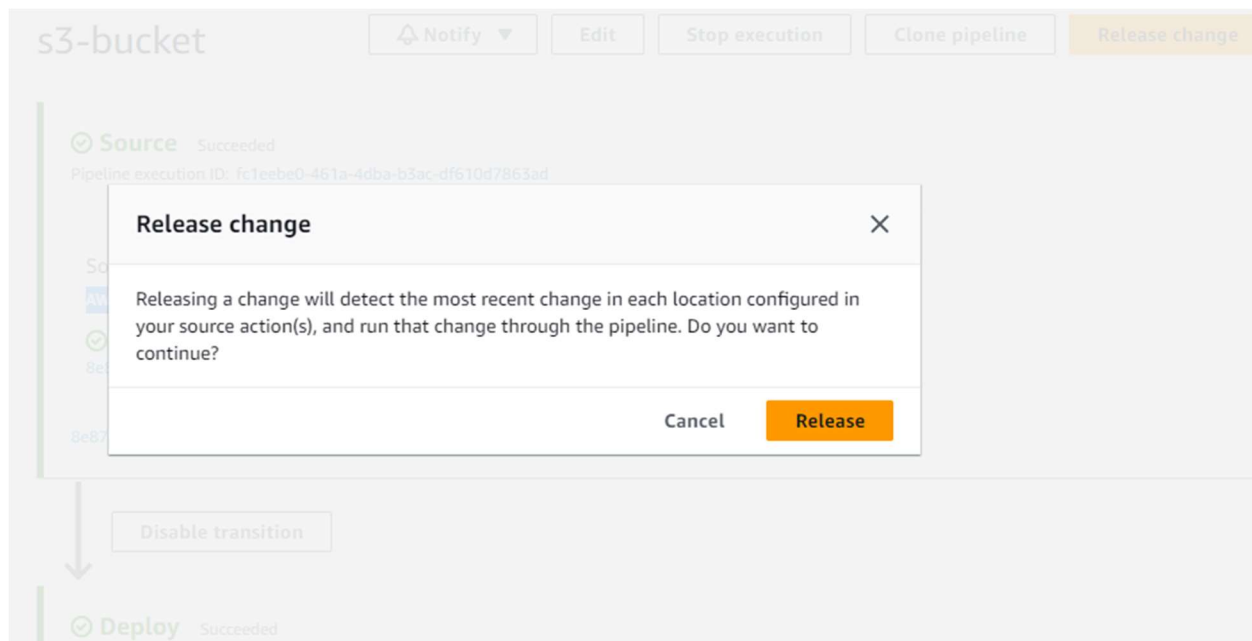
s3-bucket

Notify

Edit

Stop execution

Clone pipeline

Release change

Source Succeeded

Pipeline execution ID: fc1eebe0-461a-4dba-b3ac-df610d7863ad

So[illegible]

AW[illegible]

8e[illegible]

8e87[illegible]

Release change

Releasing a change will detect the most recent change in each location configured in your source action(s), and run that change through the pipeline. Do you want to continue?

Cancel

Release

Disable transition

Deploy Succeeded